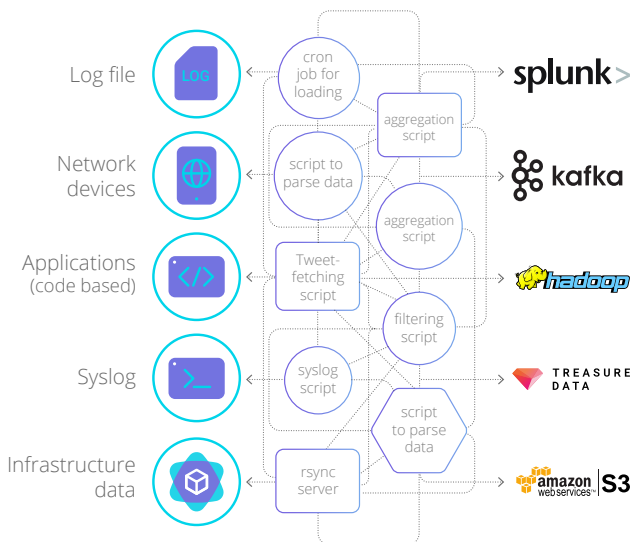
Log file

LOG

Network devices

Applications (code based)

</>

Syslog

Infrastructure data

cron job for loading

aggregation script

script to parse data

aggregation script

Tweet-fetching script

filtering script

syslog script

script to parse data

rsync server

splunk>

kafka

hadoop

TREASURE DATA

amazon web services™ S3